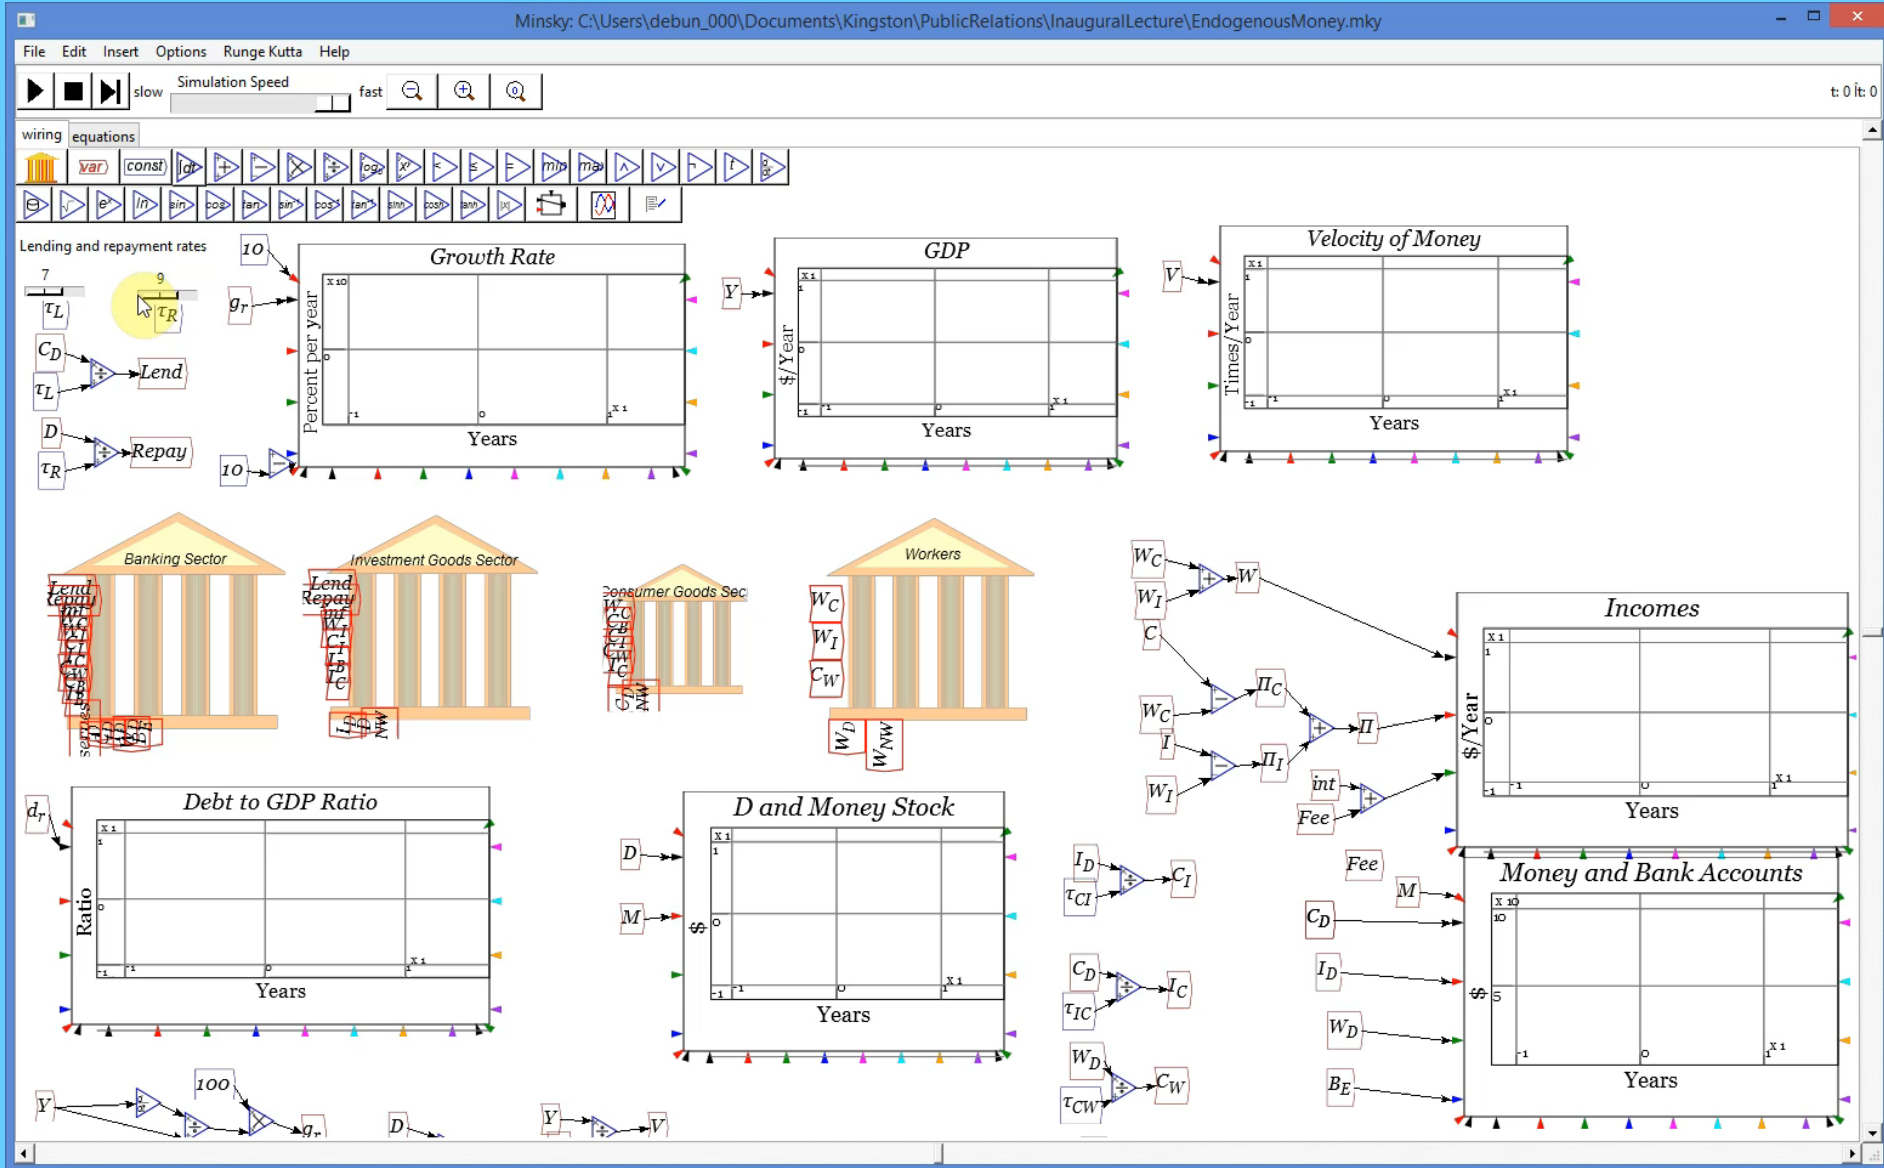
Minsky: C:\Users\debun_000\Documents\Kingston\PublicRelations\InauguralLecture\EndogenousMoney.mky

File Edit Insert Options Runge Kutta Help

slow Simulation Speed fast

t: 0 it: 0

wiring equations

var const

Lending and repayment rates

7 9

$\tau_L$ $\tau_R$

$C_D$ $\tau_L$ Lend

$D$ $\tau_R$ Repay

10 $g_r$ 10

Growth Rate

Percent per year

Years

$Y$

GDP

$/Year

Years

$V$

Velocity of Money

Times/Year

Years

Banking Sector

Investment Goods Sector

Consumer Goods Sec

Workers

$W_C$ $W_I$ $C_W$ $W_D$ $W_{NW}$

$W_C$ $W_I$ $W$ $C$

$W_C$ $I$ $W_I$ $\Pi_C$ $\Pi_I$ $\Pi$

$int$ $Fee$

Incomes

$/Year

Years

$d_r$

Debt to GDP Ratio

Ratio

Years

$D$ $M$

D and Money Stock

$

Years

$I_D$ $\tau_{CI}$ $C_I$

$C_D$ $\tau_{IC}$ $I_C$

$W_D$ $\tau_{CW}$ $C_W$

$Fee$ $M$ $C_D$ $I_D$ $W_D$ $B_E$

Money and Bank Accounts

$

Years

$Y$ 100 $g_r$ $D$ $Y$ $V$